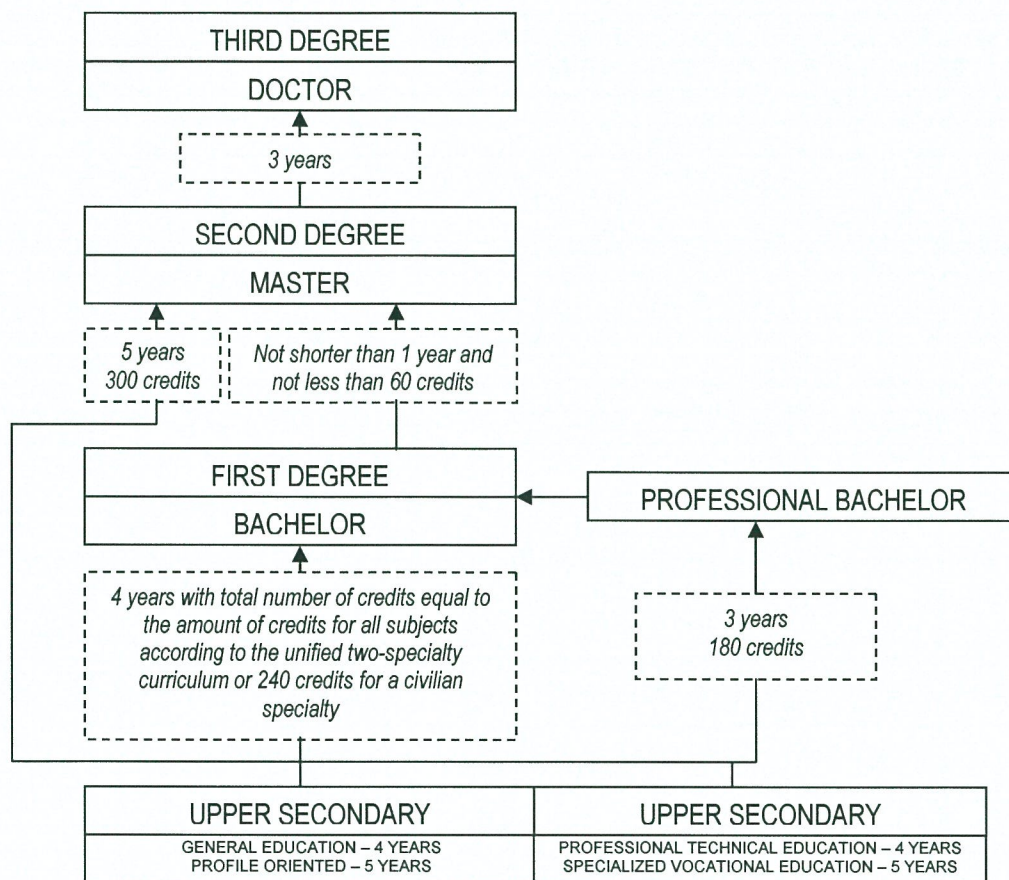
THIRD DEGREE

DOCTOR

3 years

SECOND DEGREE

MASTER

5 years
300 credits

Not shorter than 1 year and not less than 60 credits

FIRST DEGREE

BACHELOR

PROFESSIONAL BACHELOR

4 years with total number of credits equal to the amount of credits for all subjects according to the unified two-specialty curriculum or 240 credits for a civilian specialty

3 years
180 credits

UPPER SECONDARY

GENERAL EDUCATION – 4 YEARS
PROFILE ORIENTED – 5 YEARS

UPPER SECONDARY

PROFESSIONAL TECHNICAL EDUCATION – 4 YEARS
SPECIALIZED VOCATIONAL EDUCATION – 5 YEARS